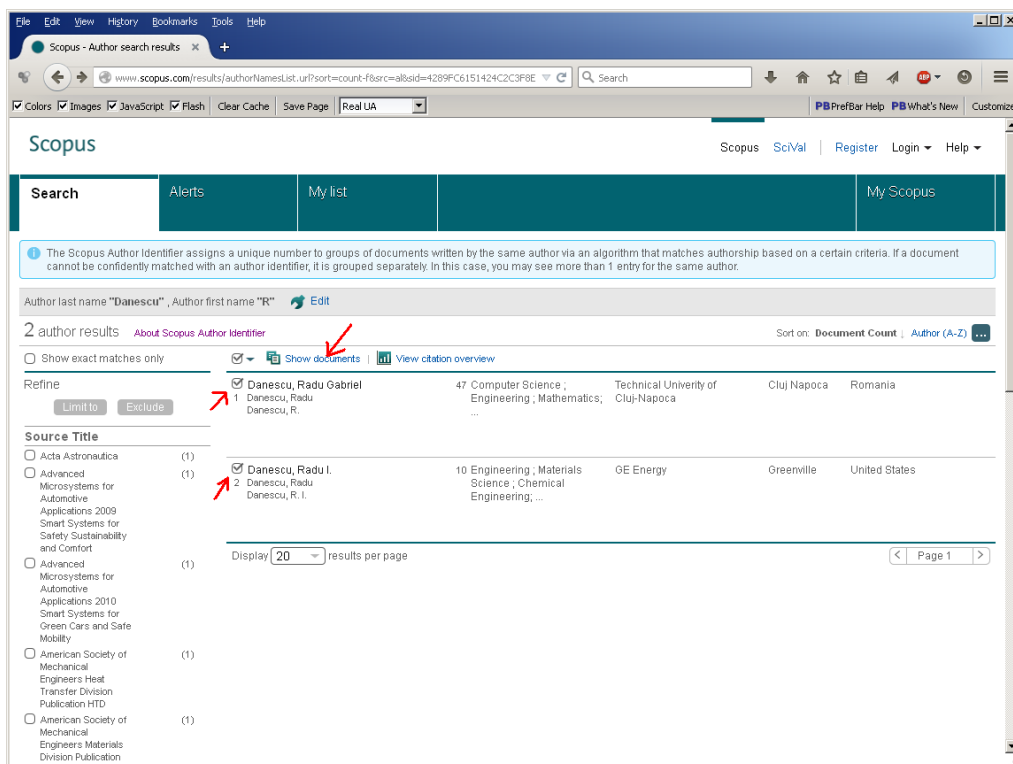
File Edit View History Bookmarks Tools Help

Scopus - Author search results ×

www.scopus.com/results/authorNamesList.url?sort=count-f&src=al&sid=4289FC6151424C2C3F8E

Search

Colors Images JavaScript Flash Clear Cache Save Page Real UA

PB PrefBar Help PB What's New Customize

Scopus

Scopus SciVal Register Login Help

Search Alerts My list My Scopus

The Scopus Author Identifier assigns a unique number to groups of documents written by the same author via an algorithm that matches authorship based on a certain criteria. If a document cannot be confidently matched with an author identifier, it is grouped separately. In this case, you may see more than 1 entry for the same author.

Author last name "Danescu" , Author first name "R" Edit

2 author results About Scopus Author Identifier

Sort on: Document Count Author (A-Z) ...

Show exact matches only

Show documents | View citation overview

Refine

Limit to Exclude

Source Title

Acta Astronautica (1)

Advanced Microsystems for Automotive Applications 2009 Smart Systems for Safety Sustainability and Comfort (1)

Advanced Microsystems for Automotive Applications 2010 Smart Systems for Green Cars and Safe Mobility (1)

American Society of Mechanical Engineers Heat Transfer Division Publication HTD (1)

American Society of Mechanical Engineers Materials Division Publication (1)

| | Author | Documents | Subject area | Affiliation | City | Country |
|---|---|---|---|---|---|---|
| 1 | Danescu, Radu Gabriel Danescu, Radu Danescu, R. | 47 | Computer Science ; Engineering ; Mathematics; ... | Technical Univerity of Cluj-Napoca | Cluj Napoca | Romania |
| 2 | Danescu, Radu I. Danescu, Radu Danescu, R. I. | 10 | Engineering ; Materials Science ; Chemical Engineering; ... | GE Energy | Greenville | United States |

Display 20 results per page

Page 1